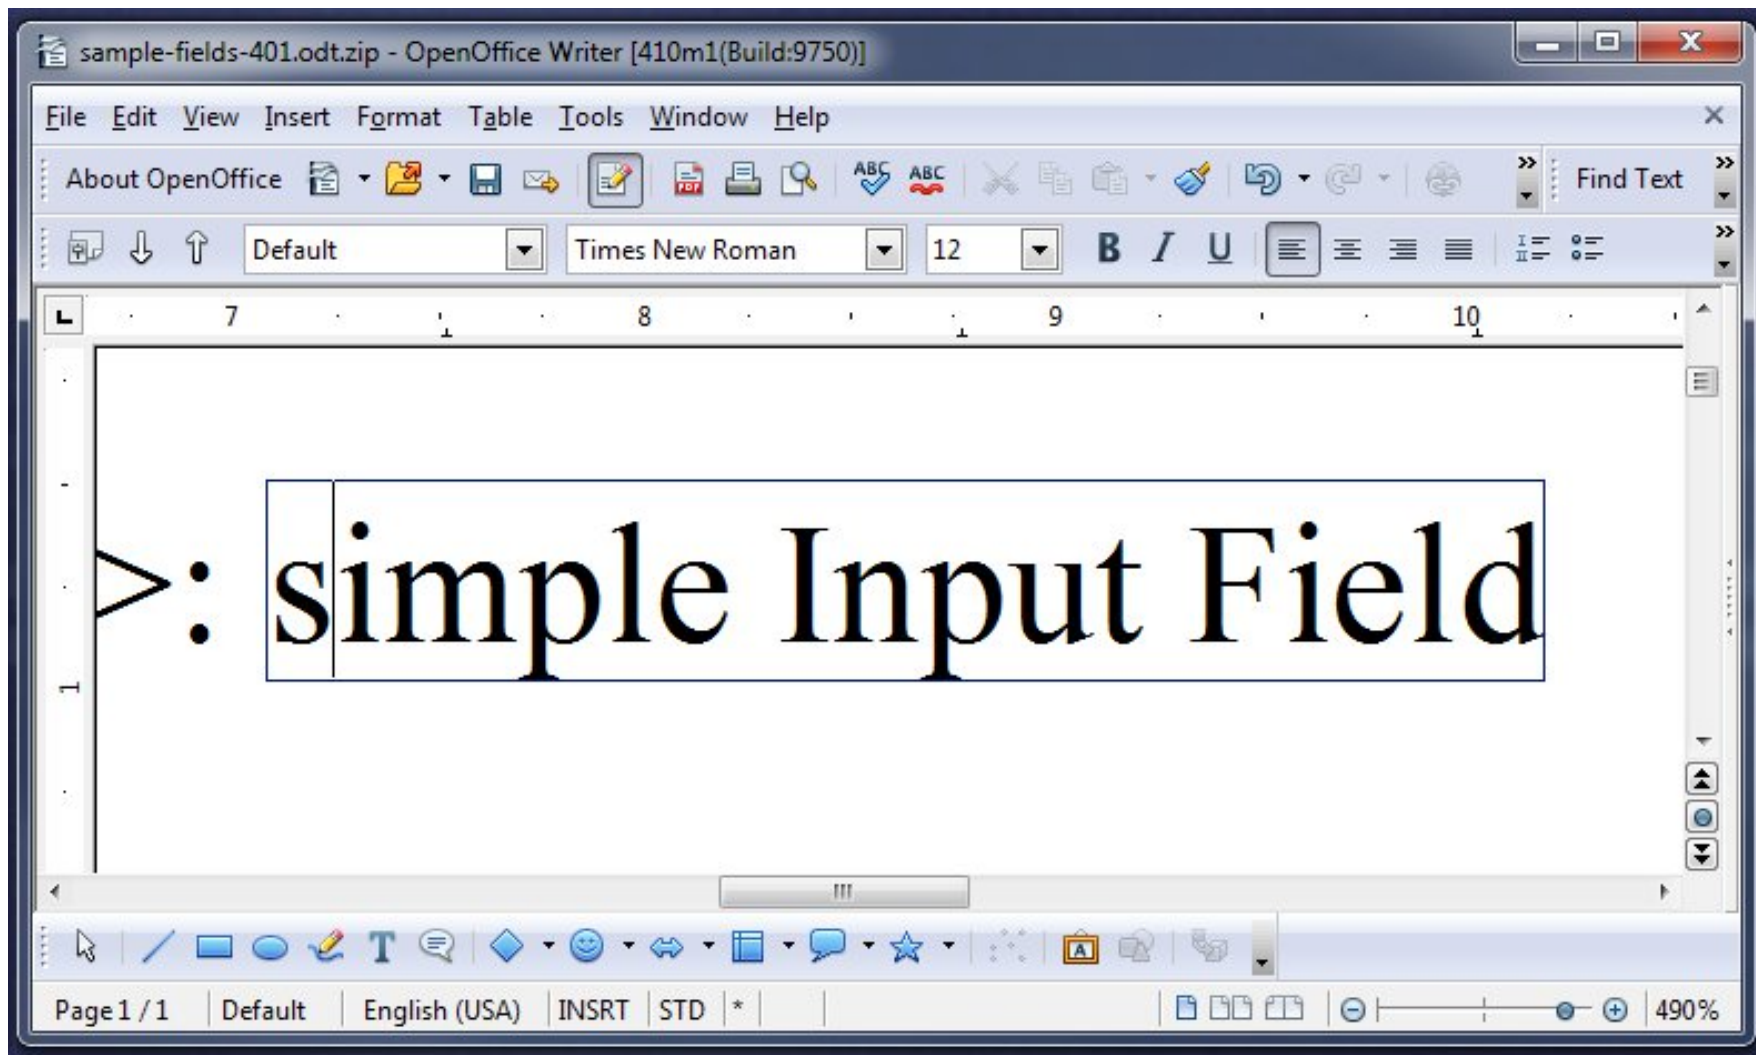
sample-fields-401.odt.zip - OpenOffice Writer [410m1(Build:9750)]

File Edit View Insert Format Table Tools Window Help

About OpenOffice

Find Text

Default

Times New Roman

12

B I U

7 8 9 10

>: simple Input Field

Page 1 / 1 Default English (USA) INSRT STD * 490%